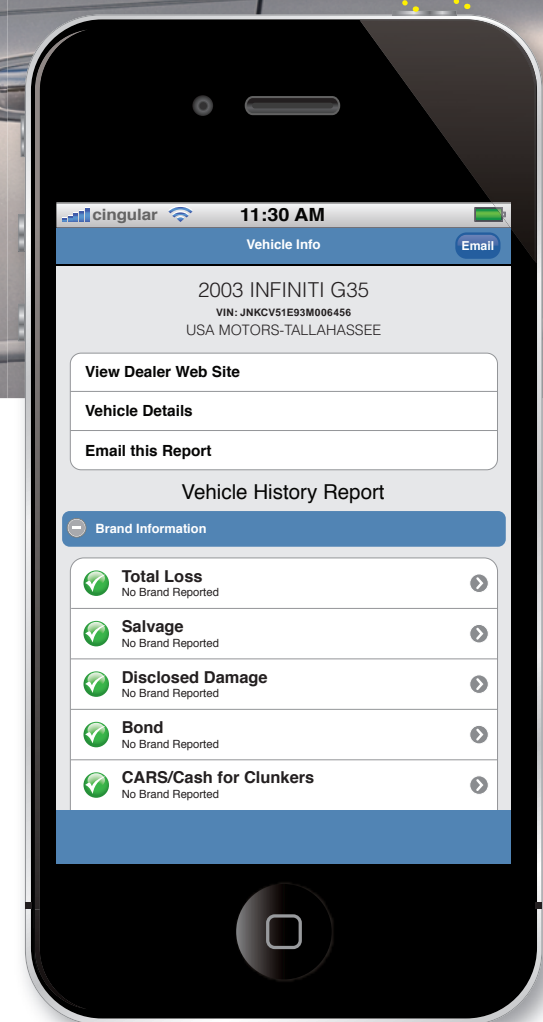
cingular 11:30 AM

Vehicle Info

Email

2003 INFINITI G35

VIN: JNKCV51E93M006456

USA MOTORS-TALLAHASSEE

View Dealer Web Site

Vehicle Details

Email this Report

Vehicle History Report

Brand Information

Total Loss
No Brand Reported

Salvage
No Brand Reported

Disclosed Damage
No Brand Reported

Bond
No Brand Reported

CARS/Cash for Clunkers
No Brand Reported